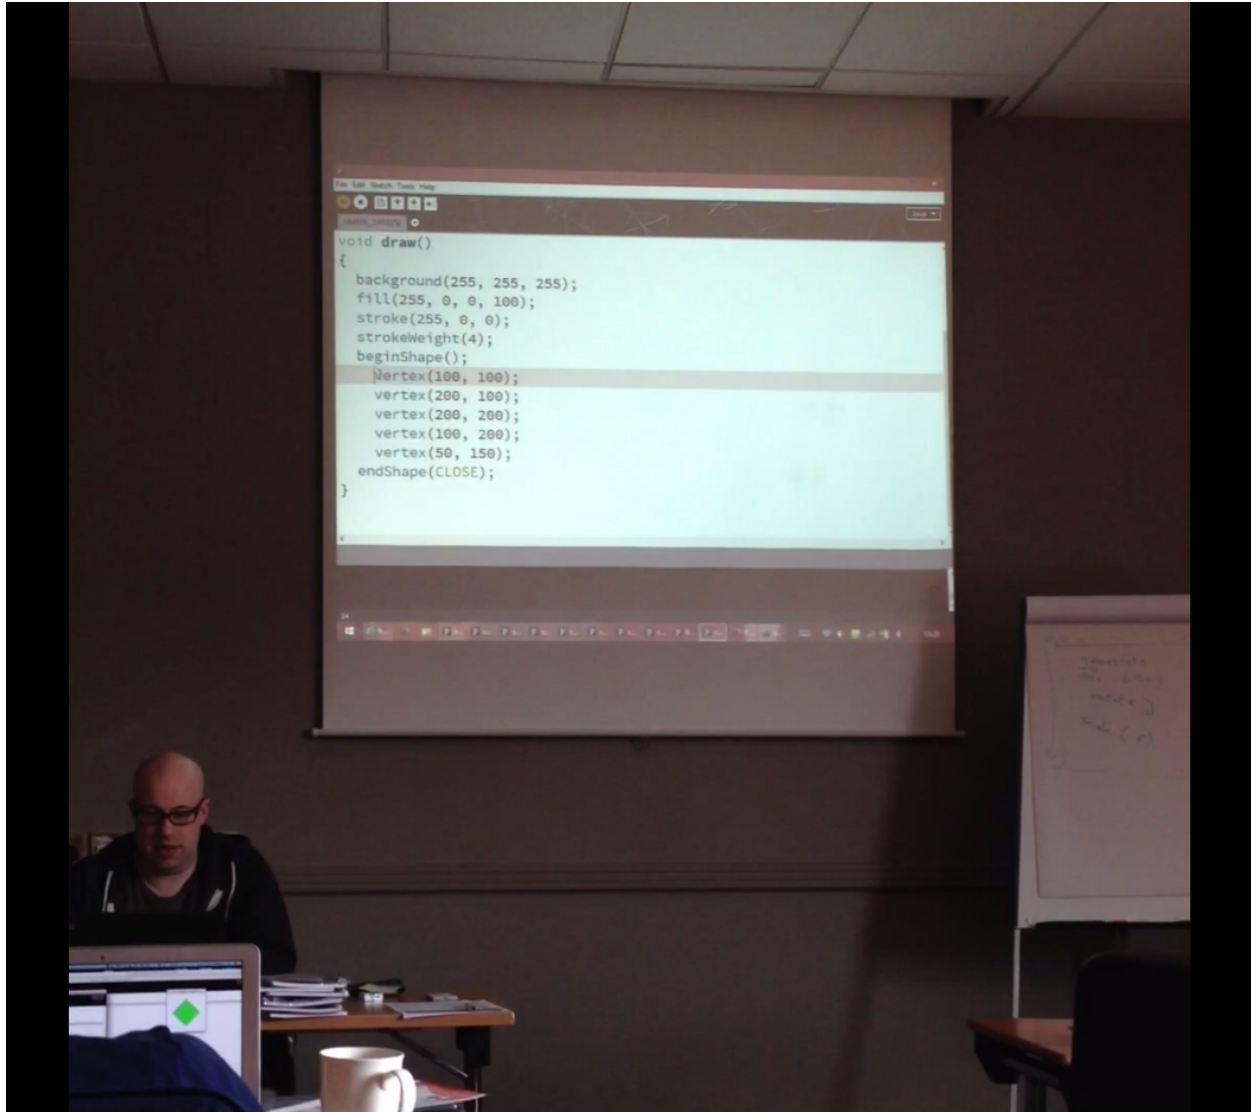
File Edit Sketch Tools Help

Java ▾

void draw()
{
  background(255, 255, 255);
  fill(255, 0, 0, 100);
  stroke(255, 0, 0);
  strokeWeight(4);
  beginShape();
    vertex(100, 100);
    vertex(200, 100);
    vertex(200, 200);
    vertex(100, 200);
    vertex(50, 150);
  endShape(CLOSE);
}

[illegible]